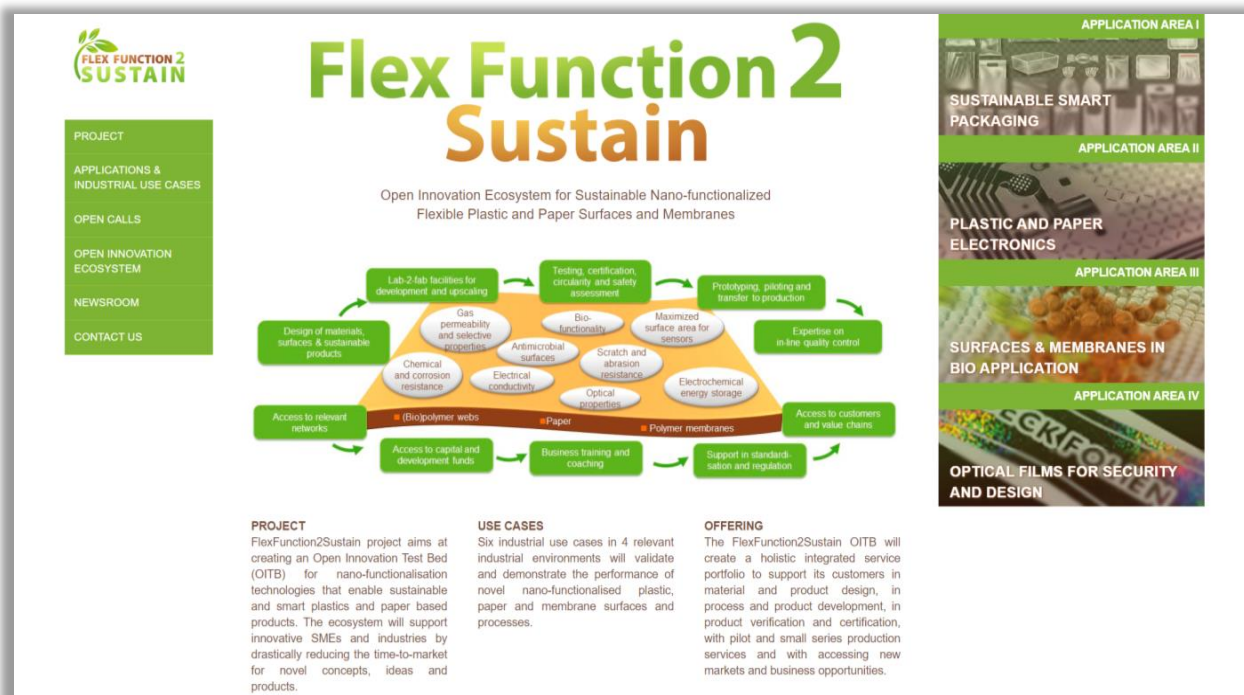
FLEX FUNCTION 2 SUSTAIN

PROJECT
APPLICATIONS & INDUSTRIAL USE CASES
OPEN CALLS
OPEN INNOVATION ECOSYSTEM
NEWSROOM
CONTACT US

Flex Function 2 Sustain

Open Innovation Ecosystem for Sustainable Nano-functionalized Flexible Plastic and Paper Surfaces and Membranes

Lab-2-fab facilities for development and upscaling

Testing, certification, circularity and safety assessment

Prototyping, piloting and transfer to production

Design of materials, surfaces & sustainable products

Expertise on in-line quality control

Gas permeability and selective properties

Bio-functionality

Maximized surface area for sensors

Antimicrobial surfaces

Chemical and corrosion resistance

Scratch and abrasion resistance

Electrical conductivity

Electrochemical energy storage

Optical properties

Access to relevant networks

(Bio)polymer webs

Paper

Polymer membranes

Access to customers and value chains

Access to capital and development funds

Business training and coaching

Support in standardisation and regulation

APPLICATION AREA I
SUSTAINABLE SMART PACKAGING

APPLICATION AREA II
PLASTIC AND PAPER ELECTRONICS

APPLICATION AREA III
SURFACES & MEMBRANES IN BIO APPLICATION

APPLICATION AREA IV
OPTICAL FILMS FOR SECURITY AND DESIGN

PROJECT
FlexFunction2Sustain project aims at creating an Open Innovation Test Bed (OITB) for nano-functionalisation technologies that enable sustainable and smart plastics and paper based products. The ecosystem will support innovative SMEs and industries by drastically reducing the time-to-market for novel concepts, ideas and products.

USE CASES
Six industrial use cases in 4 relevant industrial environments will validate and demonstrate the performance of novel nano-functionalised plastic, paper and membrane surfaces and processes.

OFFERING
The FlexFunction2Sustain OITB will create a holistic integrated service portfolio to support its customers in material and product design, in process and product development, in product verification and certification, with pilot and small series production services and with accessing new markets and business opportunities.